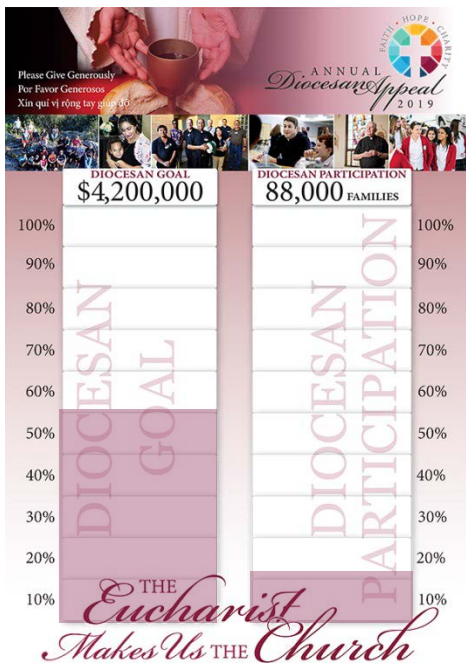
Please Give Generously
Por Favor Generosos
Xin quí vị rộng tay giúp đỡ

FAITH • HOPE • CHARITY
ANNUAL
Diocesan Appeal
2019

DIOCESAN GOAL
$4,200,000

DIOCESAN PARTICIPATION
88,000 FAMILIES

100%
90%
80%
70%
60%
50%
40%
30%
20%
10%

DIOCESAN GOAL

DIOCESAN PARTICIPATION

100%
90%
80%
70%
60%
50%
40%
30%
20%
10%

THE
Eucharist
Makes Us THE Church